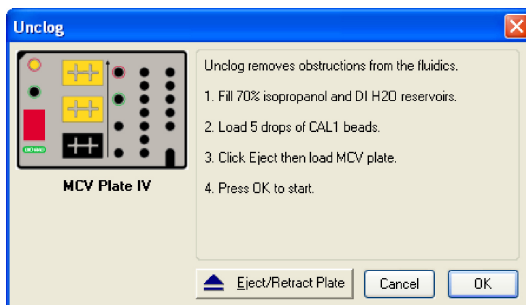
Unclog

MCV Plate IV

Unclog removes obstructions from the fluidics.

1. Fill 70% isopropanol and DI H2O reservoirs.

2. Load 5 drops of CAL1 beads.

3. Click Eject then load MCV plate.

4. Press OK to start.

Eject/Retract Plate

Cancel

OK